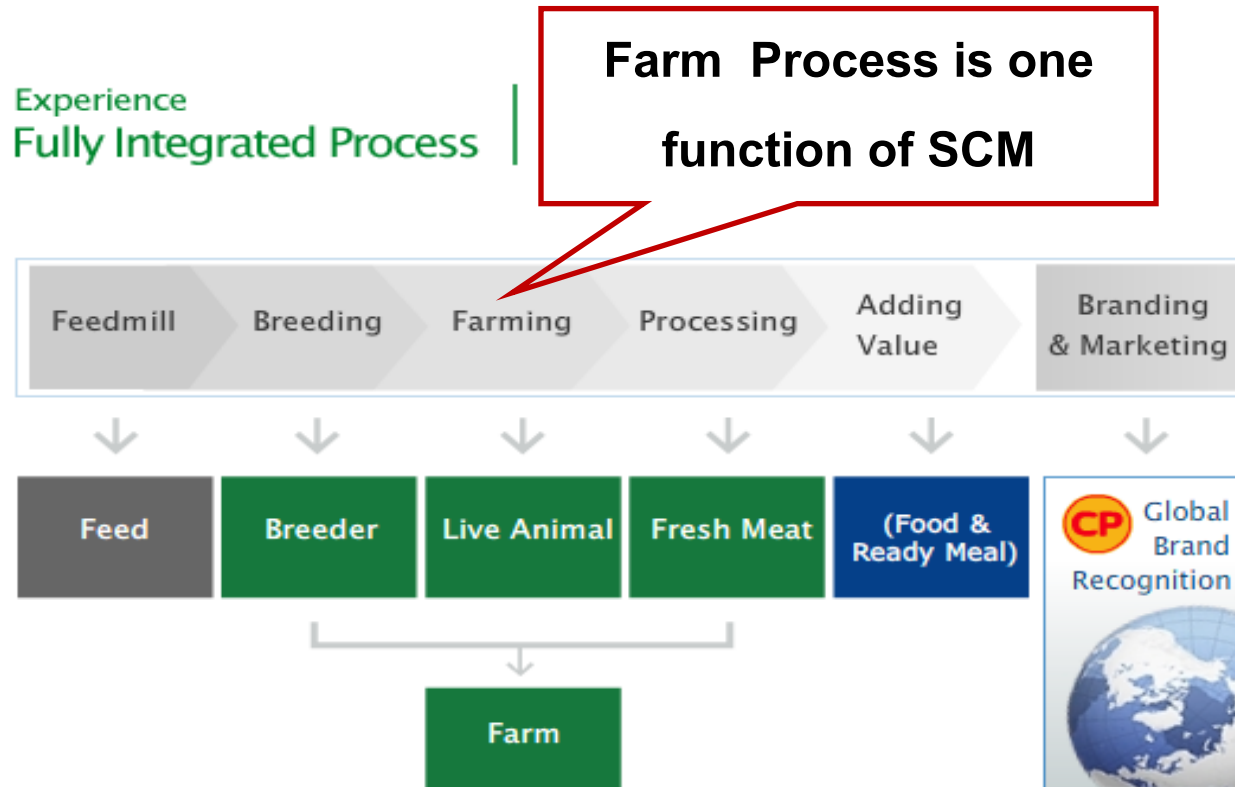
Experience
Fully Integrated Process

Farm Process is one function of SCM

Feedmill
Breeding
Farming
Processing
Adding Value
Branding & Marketing

Feed
Breeder
Live Animal
Fresh Meat
(Food & Ready Meal)
CP Global Brand Recognition

Farm